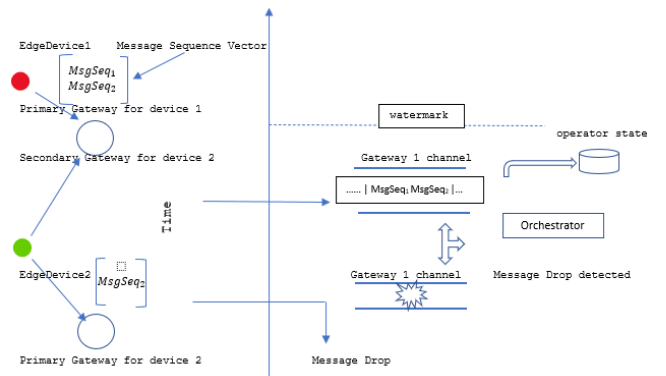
EdgeDevice1

Message Sequence Vector

$MsgSeq_1$
$MsgSeq_2$

Primary Gateway for device 1

Secondary Gateway for device 2

Time

EdgeDevice2

$MsgSeq_2$

Primary Gateway for device 2

watermark

operator state

Gateway 1 channel

...... | $MsgSeq_1$ $MsgSeq_2$ |...

Orchestrator

Gateway 1 channel

Message Drop detected

Message Drop